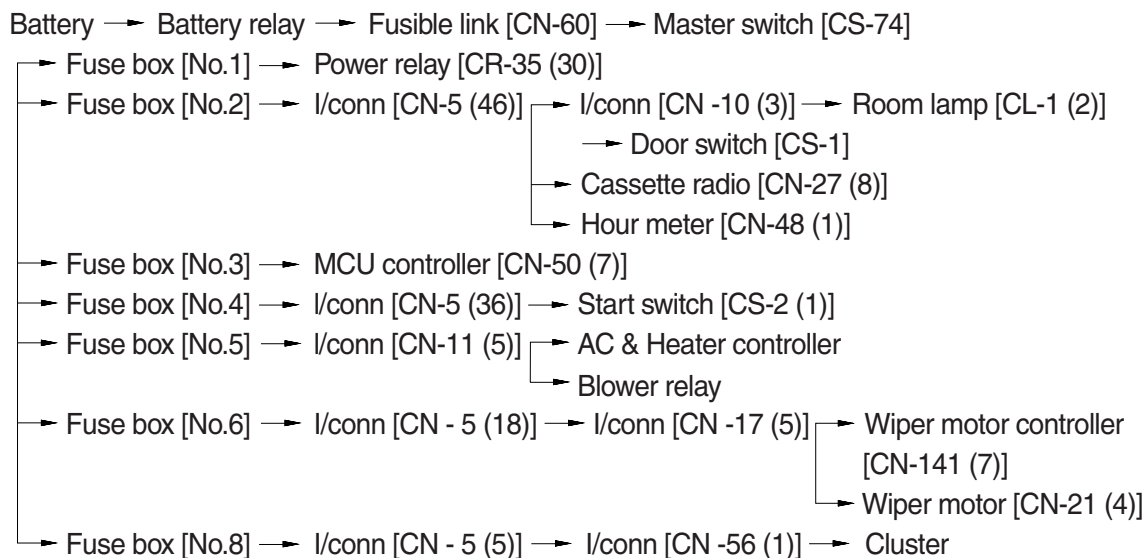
Battery → Battery relay → Fusible link [CN-60] → Master switch [CS-74]

→ Fuse box [No.1] → Power relay [CR-35 (30)]

→ Fuse box [No.2] → I/conn [CN-5 (46)] → I/conn [CN -10 (3)] → Room lamp [CL-1 (2)]

→ Door switch [CS-1]

→ Cassette radio [CN-27 (8)]

→ Hour meter [CN-48 (1)]

→ Fuse box [No.3] → MCU controller [CN-50 (7)]

→ Fuse box [No.4] → I/conn [CN-5 (36)] → Start switch [CS-2 (1)]

→ Fuse box [No.5] → I/conn [CN-11 (5)] → AC & Heater controller

→ Blower relay

→ Fuse box [No.6] → I/conn [CN - 5 (18)] → I/conn [CN -17 (5)] → Wiper motor controller [CN-141 (7)]

→ Wiper motor [CN-21 (4)]

→ Fuse box [No.8] → I/conn [CN - 5 (5)] → I/conn [CN -56 (1)] → Cluster